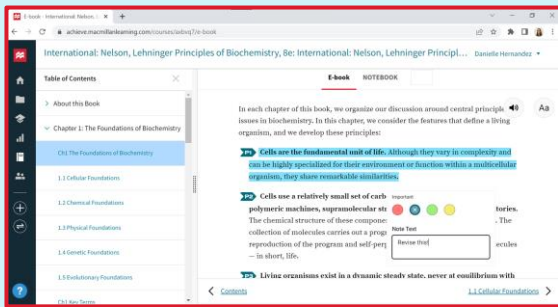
E-book - International: Nelson, L ×
achieve.macmillanlearning.com/courses/adsxq7/e-book

International: Nelson, Lehninger Principles of Biochemistry, 8e: International: Nelson, Lehninger Principl...
Danielle Hernandez

Table of Contents

About this Book

Chapter 1: The Foundations of Biochemistry

Ch1 The Foundations of Biochemistry

1.1 Cellular Foundations

1.2 Chemical Foundations

1.3 Physical Foundations

1.4 Genetic Foundations

1.5 Evolutionary Foundations

Ch1 Key Terms

E-book NOTEBOOK

Aa

In each chapter of this book, we organize our discussion around central principle issues in biochemistry. In this chapter, we consider the features that define a living organism, and we develop these principles:

P1 Cells are the fundamental unit of life. Although they vary in complexity and can be highly specialized for their environment or function within a multicellular organism, they share remarkable similarities.

P2 Cells use a relatively small set of carb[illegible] polymeric molecules, supramolecular str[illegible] tories. The chemical structure of these compone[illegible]. The collection of molecules carries out a progr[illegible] reproduction of the program and self-perp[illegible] ecules — in short, life.

Important

Note Text

Revise this!

P3 Living organisms exist in a dynamic steady state, never at equilibrium with

Contents

1.1 Cellular Foundations